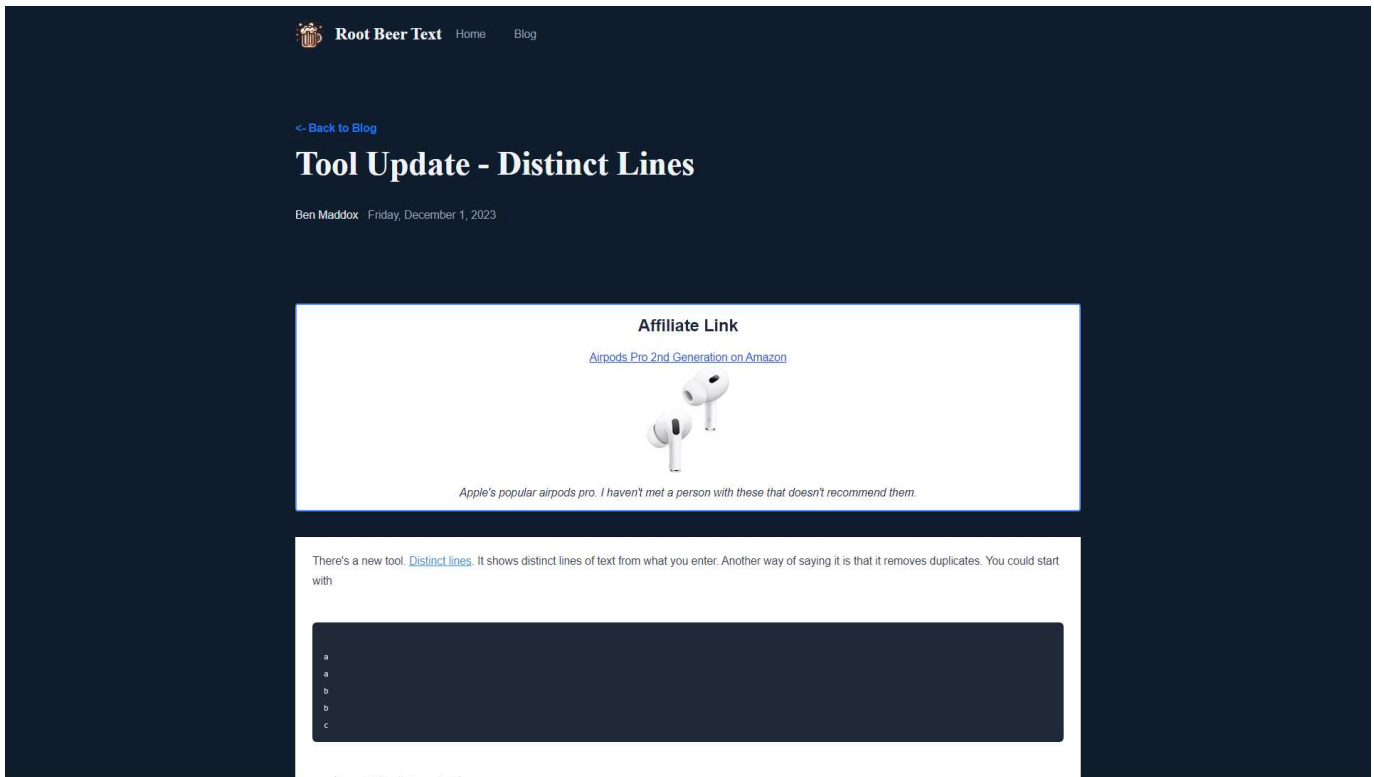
Root Beer Text Home Blog

<- Back to Blog

Tool Update - Distinct Lines

Ben Maddox Friday, December 1, 2023

Affiliate Link

Airpods Pro 2nd Generation on Amazon

Apple's popular airpods pro. I haven't met a person with these that doesn't recommend them.

There's a new tool. Distinct lines. It shows distinct lines of text from what you enter. Another way of saying it is that it removes duplicates. You could start with

```
a
a
b
b
c
```